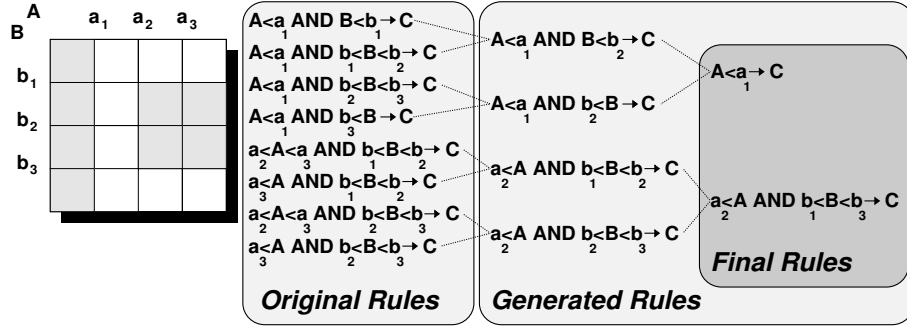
$B^A$ $a_1$ $a_2$ $a_3$

$b_1$

$b_2$

$b_3$

$A<a_1$ AND $B<b_1 \rightarrow C$

$A<a_1$ AND $b_1<B<b_2 \rightarrow C$

$A<a_1$ AND $b_2<B<b_3 \rightarrow C$

$A<a_1$ AND $b_3<B \rightarrow C$

$a_2<A<a_3$ AND $b_1<B<b_2 \rightarrow C$

$a_3<A$ AND $b_1<B<b_2 \rightarrow C$

$a_2<A<a_3$ AND $b_2<B<b_3 \rightarrow C$

$a_3<A$ AND $b_2<B<b_3 \rightarrow C$

Original Rules

$A<a_1$ AND $B<b_2 \rightarrow C$

$A<a_1$ AND $b_2<B \rightarrow C$

$a_2<A$ AND $b_1<B<b_2 \rightarrow C$

$a_2<A$ AND $b_2<B<b_3 \rightarrow C$

Generated Rules

$A<a_1 \rightarrow C$

$a_2<A$ AND $b_1<B<b_3 \rightarrow C$

Final Rules